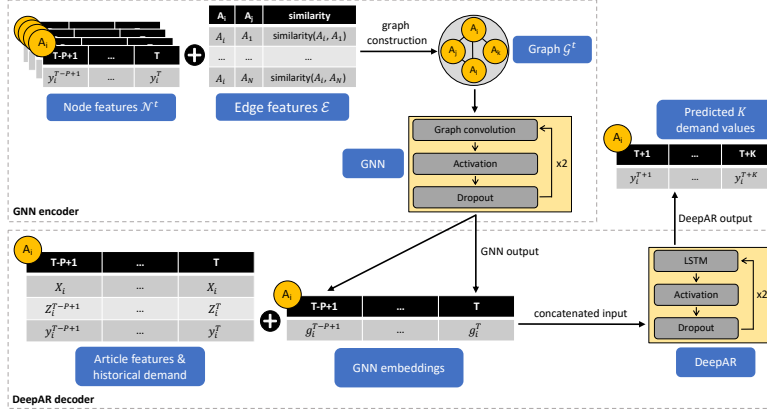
$A_i$

| T-P+1 | ... | T |
|---|---|---|
| $y_i^{T-P+1}$ | ... | $y_i^T$ |

Node features $\mathcal{N}^t$

| $A_i$ | $A_j$ | similarity |
|---|---|---|
| $A_i$ | $A_1$ | similarity($A_i$, $A_1$) |
| ... | ... | ... |
| $A_i$ | $A_N$ | similarity($A_i$, $A_N$) |

Edge features $\mathcal{E}$

graph construction

$A_i$ $A_j$ $A_k$ $A_l$

Graph $\mathcal{G}^t$

GNN

Graph convolution

Activation

Dropout

x2

GNN encoder

Predicted $K$ demand values

$A_i$

| T+1 | ... | T+K |
|---|---|---|
| $y_i^{T+1}$ | ... | $y_i^{T+K}$ |

DeepAR output

$A_i$

| T-P+1 | ... | T |
|---|---|---|
| $X_i$ | ... | $X_i$ |
| $Z_i^{T-P+1}$ | ... | $Z_i^T$ |
| $y_i^{T-P+1}$ | ... | $y_i^T$ |

Article features & historical demand

GNN output

$A_i$

| T-P+1 | ... | T |
|---|---|---|
| $g_i^{T-P+1}$ | ... | $g_i^T$ |

GNN embeddings

concatenated input

LSTM

Activation

Dropout

x2

DeepAR

DeepAR decoder